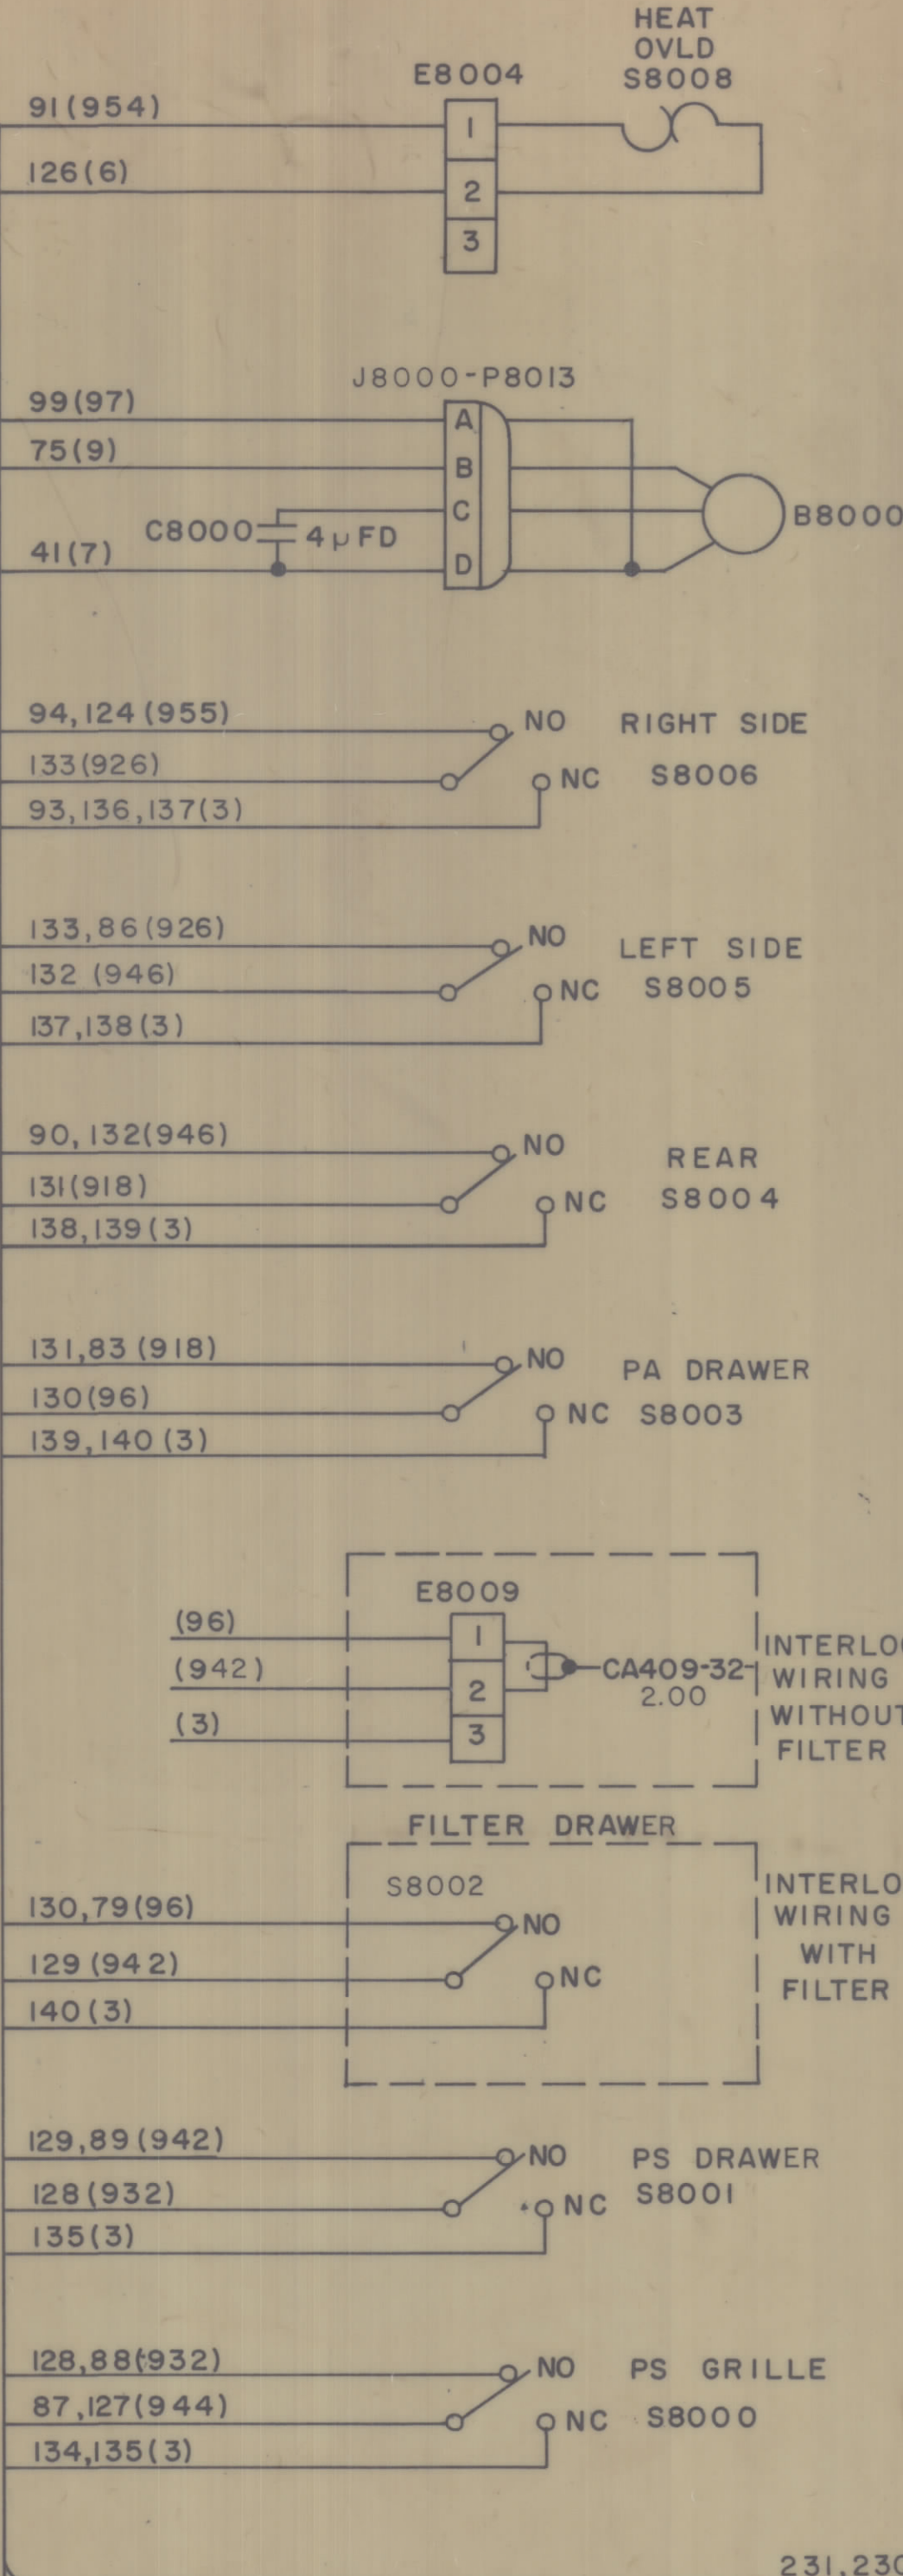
HEAT
OVLD
S8008

E8004

91(954)

1

126(6)

2

3

J8000-P8013

99(97)

A

75(9)

B

C

C8000

4μFD

B8000

41(7)

D

94,124(955)

NO

RIGHT SIDE

133(926)

NC

S8006

93,136,137(3)

133,86(926)

NO

LEFT SIDE

132 (946)

NC

S8005

137,138(3)

90,132(946)

NO

REAR

131(918)

NC

S8004

138,139(3)

131,83(918)

NO

PA DRAWER

130(96)

NC

S8003

139,140(3)

E8009

(96)

1

INTERLO

(942)

2

CA409-32

WIRING

2.00

(3)

3

WITHOUT

FILTER

FILTER DRAWER

S8002

INTERLO

130,79(96)

NO

WIRING

129(942)

WITH

NC

FILTER

140(3)

129,89(942)

NO

PS DRAWER

128(932)

NC

S8001

135(3)

128,88(932)

NO

PS GRILLE

87,127(944)

NC

S8000

134,135(3)

231.23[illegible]